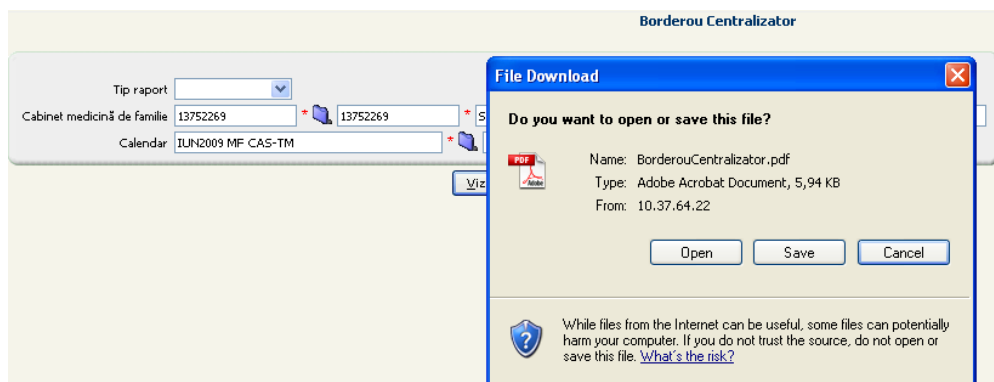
Borderou Centralizator

Tip raport

Cabinet medicină de familie 13752269 * 13752269 * S

Calendar IUN2009 MF CAS-TM *

Viz

File Download

Do you want to open or save this file?

Name: BorderouCentralizator.pdf

Type: Adobe Acrobat Document, 5,94 KB

From: 10.37.64.22

Open Save Cancel

While files from the Internet can be useful, some files can potentially harm your computer. If you do not trust the source, do not open or save this file. What's the risk?